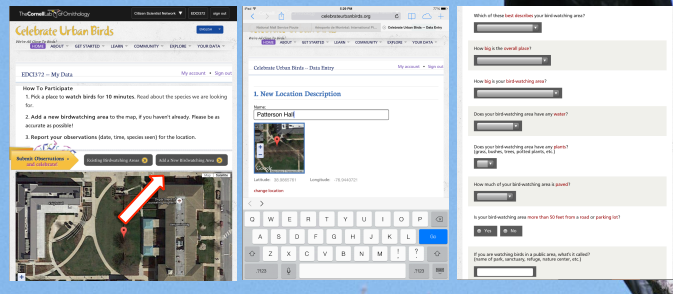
The Cornell Lab of Ornithology Citizen Scientist Network EDCI372 sign out

Celebrate Urban Birds

ESPAÑOL

HOME ABOUT GET STARTED LEARN COMMUNITY EXPLORE YOUR DATA

EDCI372 – My Data

My account • Sign out

How To Participate

1. Pick a place to watch birds for 10 minutes. Read about the species we are looking for.

2. Add a new birdwatching area to the map, if you haven't already. Please be as accurate as possible!

3. Report your observations (date, time, species seen) for the location.

Submit Observations and celebrate!

Existing Birdwatching Areas

Add a New Birdwatching Area

iPad 5:28 PM

celebrateurbanbirds.org

Celebrate Urban Birds – Data Entry

HOME ABOUT GET STARTED LEARN COMMUNITY EXPLORE YOUR DATA

Celebrate Urban Birds – Data Entry

My account • Sign out

1. New Location Description

Name:

Patterson Hall

Latitude: Longitude:

change location

Q W E R T Y U I O P

A S D F G H J K L Go

Z X C V B N M ! ?

.?123 .?123

Which of these best describes your bird-watching area?

How big is the overall place?

How big is your bird-watching area?

Does your bird-watching area have any water?

Does your bird-watching area have any plants? (grass, bushes, trees, potted plants, etc.)

How much of your bird-watching area is paved?

Is your bird-watching area more than 50 feet from a road or parking lot?

Yes No

If you are watching birds in a public area, what's it called? (name of park, sanctuary, refuge, nature center, etc.)